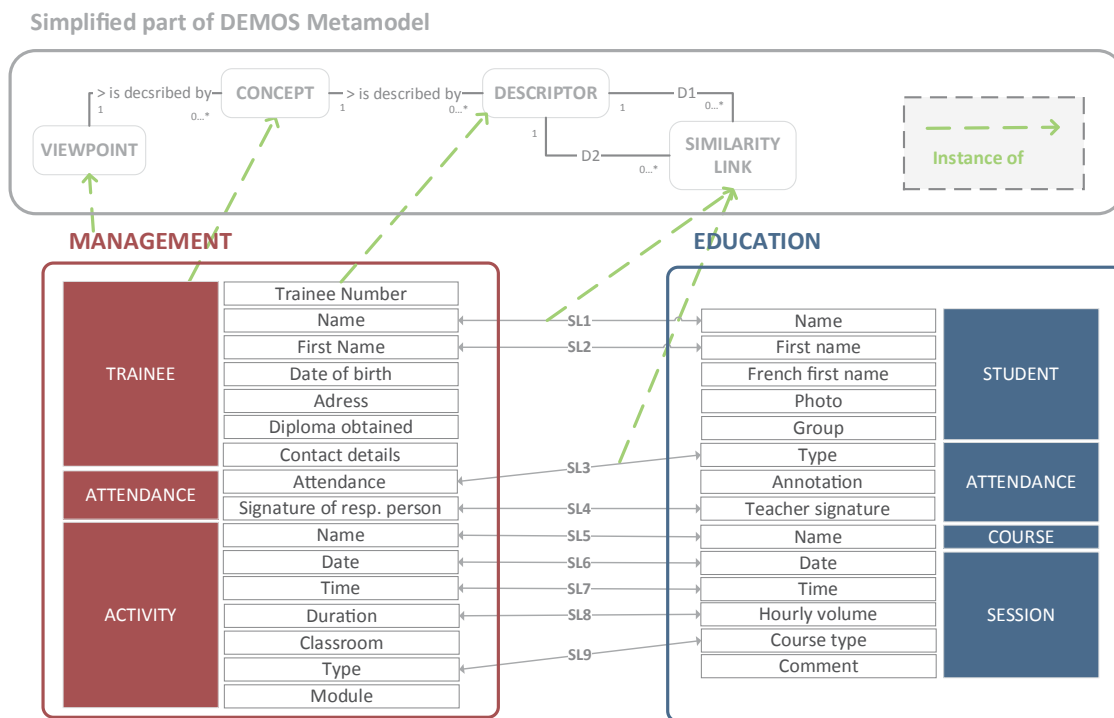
Simplified part of DEMOS Metamodel

> is decsribed by
1
0...*
CONCEPT
> is described by
1
0...*
DESCRIPTOR
1
D1
0...*
1
D2
0...*
VIEWPOINT
SIMILARITY LINK
Instance of

MANAGEMENT

| TRAINEE | Trainee Number |
|---|---|
| | Name |
| | First Name |
| | Date of birth |
| | Adress |
| | Diploma obtained |
| | Contact details |
| ATTENDANCE | Attendance |
| | Signature of resp. person |
| ACTIVITY | Name |
| | Date |
| | Time |
| | Duration |
| | Classroom |
| | Type |
| | Module |

SL1
SL2
SL3
SL4
SL5
SL6
SL7
SL8
SL9

EDUCATION

| Name | STUDENT |
|---|---|
| First name | |
| French first name | |
| Photo | |
| Group | |
| Type | ATTENDANCE |
| Annotation | |
| Teacher signature | |
| Name | COURSE |
| Date | SESSION |
| Time | |
| Hourly volume | |
| Course type | |
| Comment | |